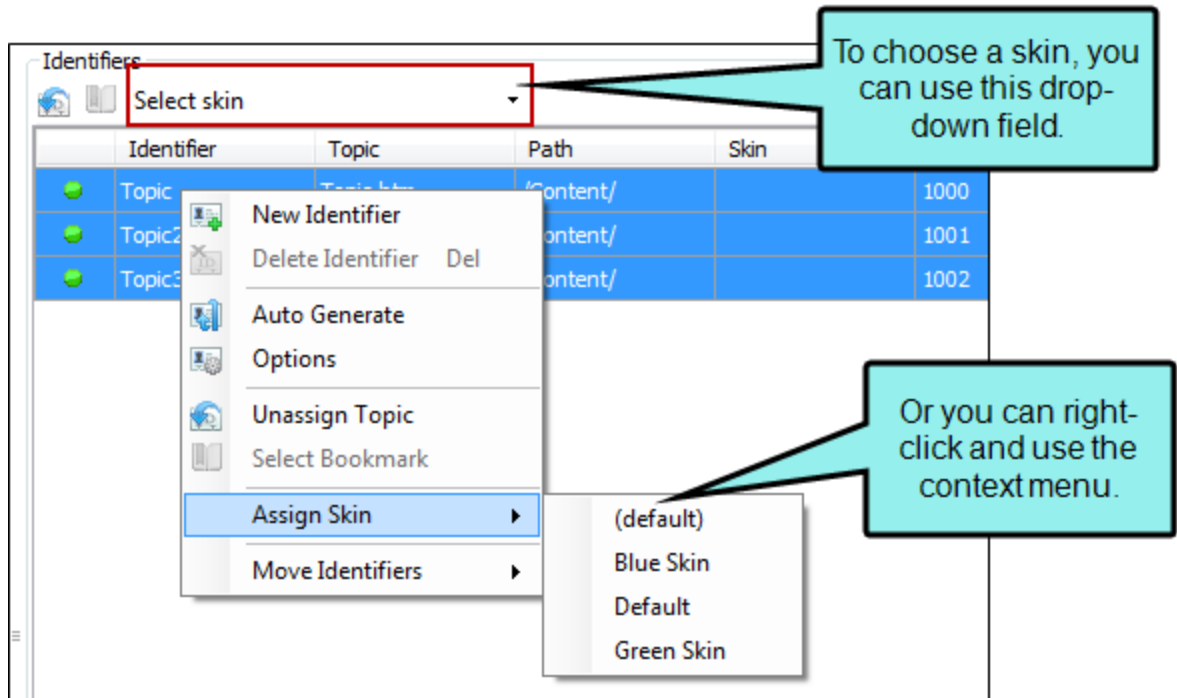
Identifiers

Select skin

To choose a skin, you can use this drop-down field.

| | Identifier | Topic | Path | Skin | |
|---|---|---|---|---|---|
| | Topic | Topic.htm | /Content/ | | 1000 |
| | Topic2 | | /Content/ | | 1001 |
| | Topic3 | | /Content/ | | 1002 |

New Identifier
Delete Identifier Del
Auto Generate
Options
Unassign Topic
Select Bookmark
Assign Skin
Move Identifiers

(default)
Blue Skin
Default
Green Skin

Or you can right-click and use the context menu.